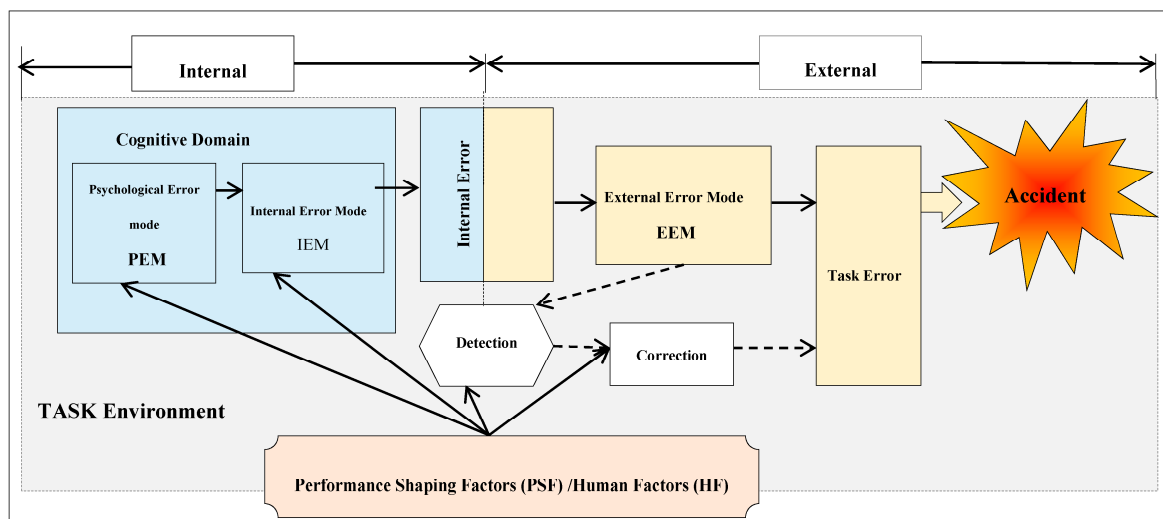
Internal

External

Cognitive Domain

Psychological Error mode

PEM

Internal Error Mode

IEM

Internal Error

External Error Mode

EEM

Task Error

Accident

Detection

Correction

TASK Environment

Performance Shaping Factors (PSF) /Human Factors (HF)